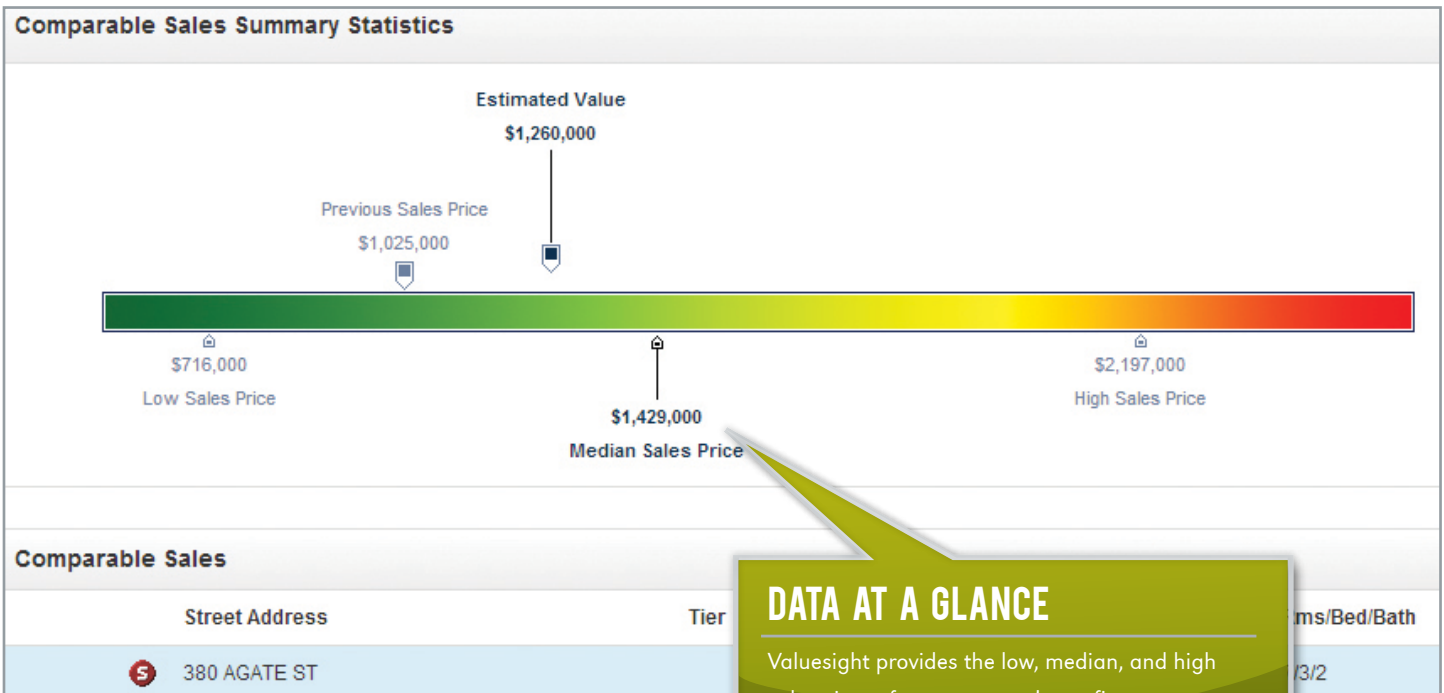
Comparable Sales Summary Statistics

Estimated Value
$1,260,000

Previous Sales Price
$1,025,000

$716,000
Low Sales Price

$1,429,000
Median Sales Price

$2,197,000
High Sales Price

Comparable Sales

| | Street Address | Tier | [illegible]ms/Bed/Bath |
|---|---|---|---|
| S | 380 AGATE ST | | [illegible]/3/2 |

DATA AT A GLANCE

Valuesight provides the low, median, and high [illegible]